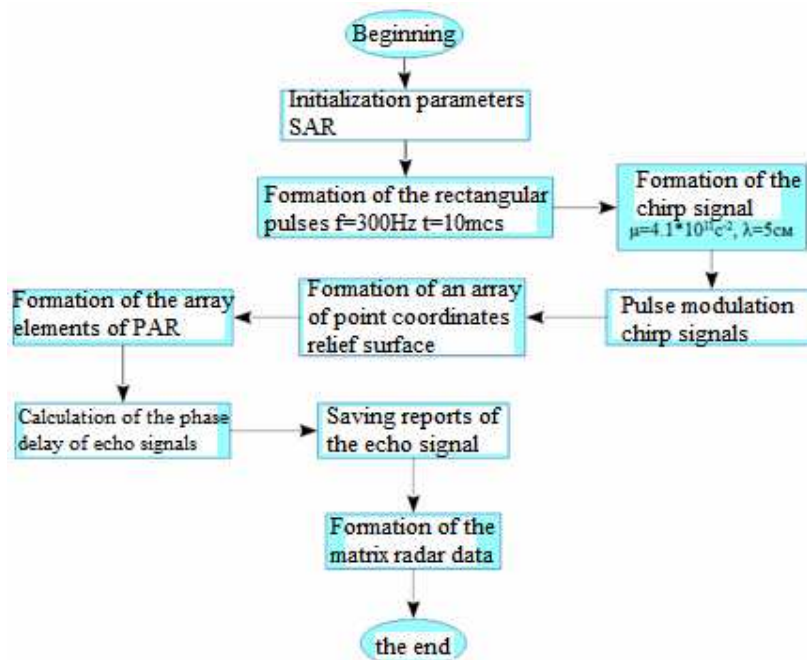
Beginning

Initialization parameters SAR

Formation of the rectangular pulses f=300Hz t=10mcs

Formation of the chirp signal $\mu=4.1*10^{11}c^{-2}$, λ=5см

Pulse modulation chirp signals

Formation of an array of point coordinates relief surface

Formation of the array elements of PAR

Calculation of the phase delay of echo signals

Saving reports of the echo signal

Formation of the matrix radar data

the end